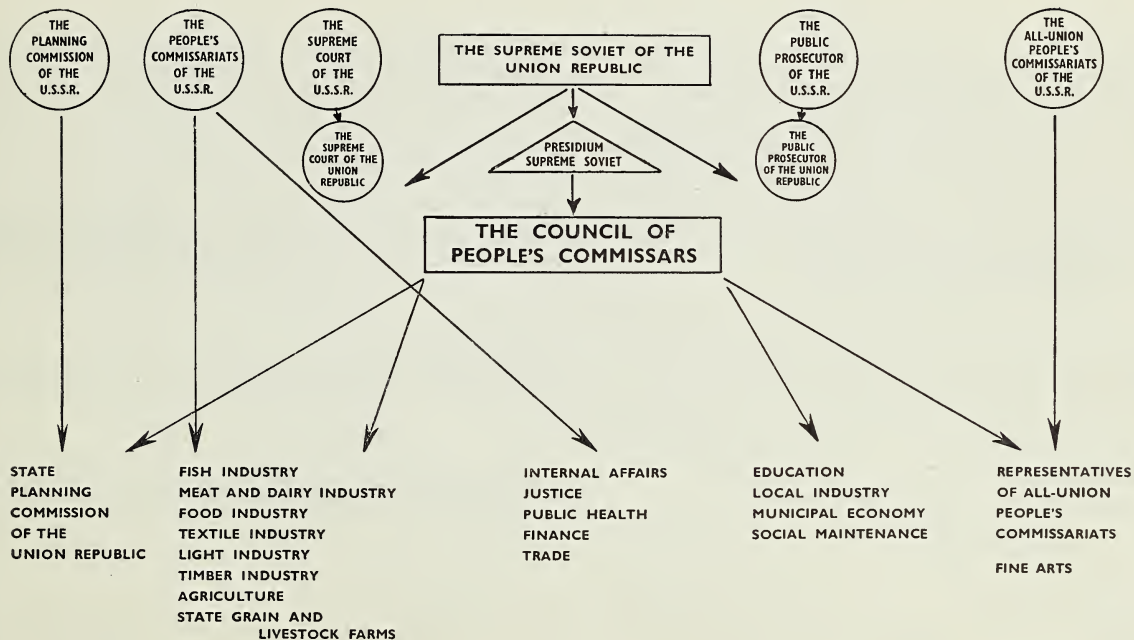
THE PLANNING COMMISSION OF THE U.S.S.R.

THE PEOPLE'S COMMISSARIATS OF THE U.S.S.R.

THE SUPREME COURT OF THE U.S.S.R.

THE SUPREME COURT OF THE UNION REPUBLIC

THE SUPREME SOVIET OF THE UNION REPUBLIC

PRESIDIUM SUPREME SOVIET

THE PUBLIC PROSECUTOR OF THE U.S.S.R.

THE PUBLIC PROSECUTOR OF THE UNION REPUBLIC

THE ALL-UNION PEOPLE'S COMMISSARIATS OF THE U.S.S.R.

THE COUNCIL OF PEOPLE'S COMMISSARS

STATE PLANNING COMMISSION OF THE UNION REPUBLIC

FISH INDUSTRY
MEAT AND DAIRY INDUSTRY
FOOD INDUSTRY
TEXTILE INDUSTRY
LIGHT INDUSTRY
TIMBER INDUSTRY
AGRICULTURE
STATE GRAIN AND LIVESTOCK FARMS

INTERNAL AFFAIRS
JUSTICE
PUBLIC HEALTH
FINANCE
TRADE

EDUCATION
LOCAL INDUSTRY
MUNICIPAL ECONOMY
SOCIAL MAINTENANCE

REPRESENTATIVES OF ALL-UNION PEOPLE'S COMMISSARIATS

FINE ARTS